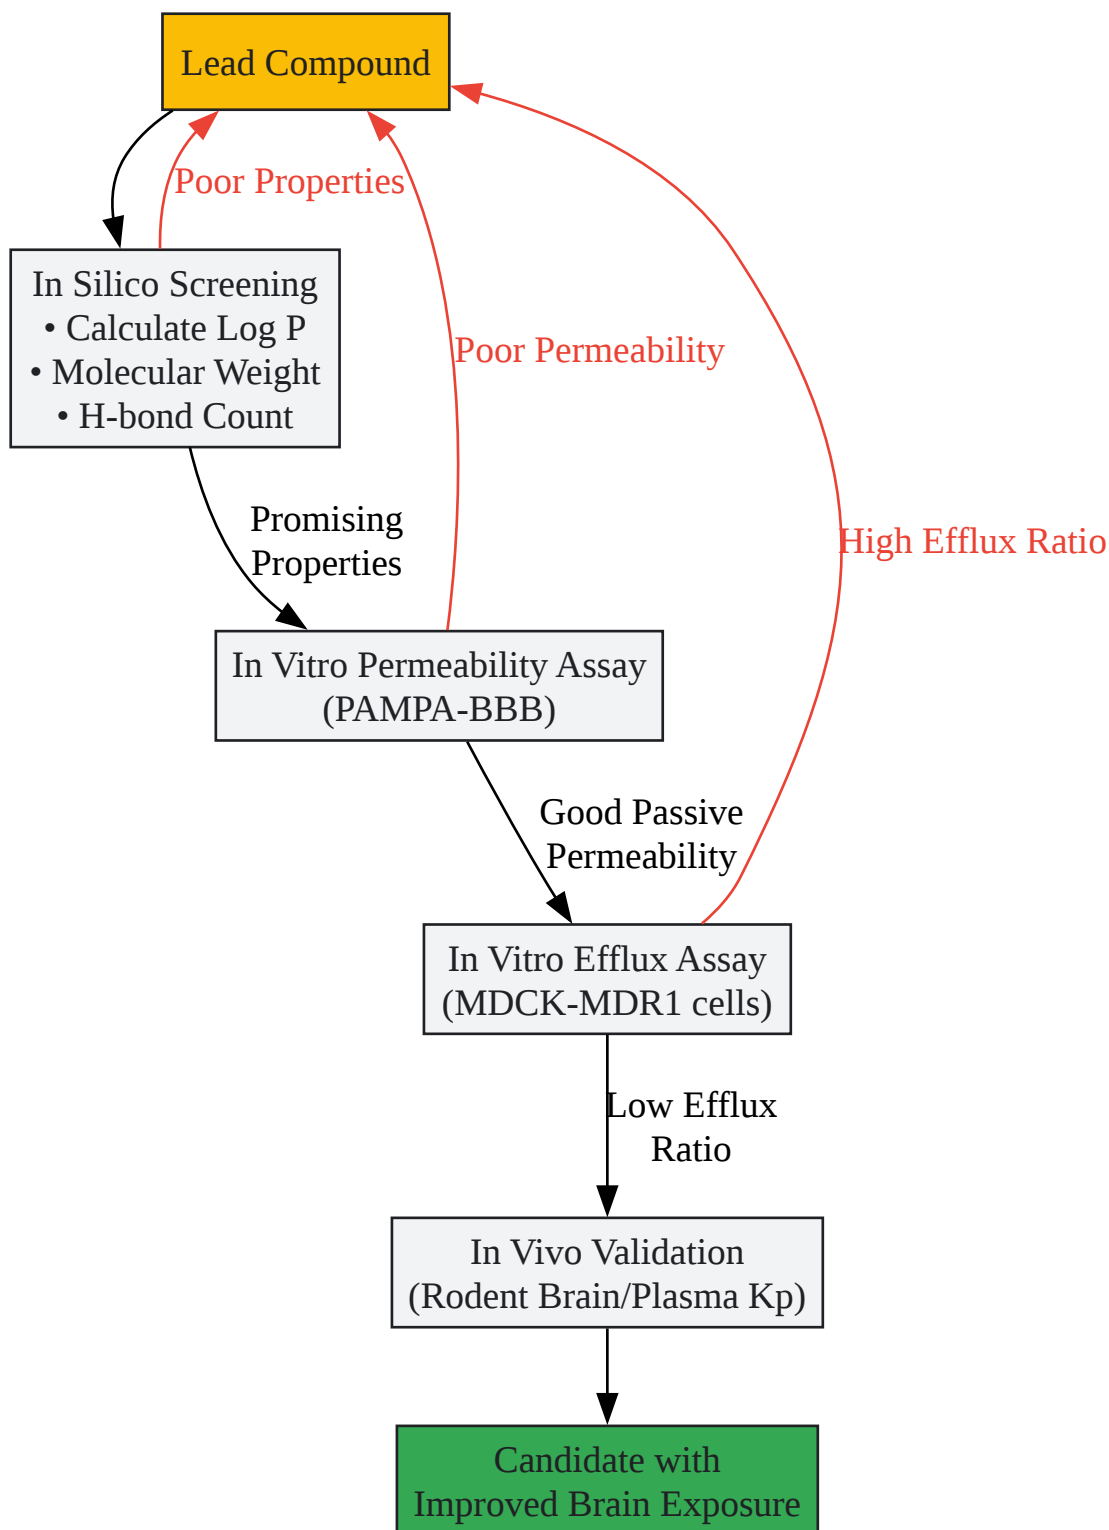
Lead Compound

Poor Properties

In Silico Screening
• Calculate Log P
• Molecular Weight
• H-bond Count

Poor Permeability

High Efflux Ratio

Promising Properties

In Vitro Permeability Assay (PAMPA-BBB)

Good Passive Permeability

In Vitro Efflux Assay (MDCK-MDR1 cells)

Low Efflux Ratio

In Vivo Validation (Rodent Brain/Plasma Kp)

Candidate with Improved Brain Exposure